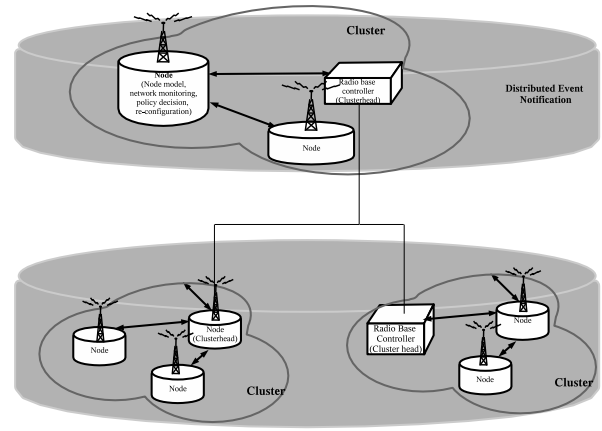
Cluster

Node
(Node model, network monitoring, policy decision, re-configuration)

Radio base controller
(Clusterhead)

Distributed Event Notification

Node

Node

Node
(Clusterhead)

Node

Cluster

Radio Base Controller
(Cluster head)

Node

Node

Cluster